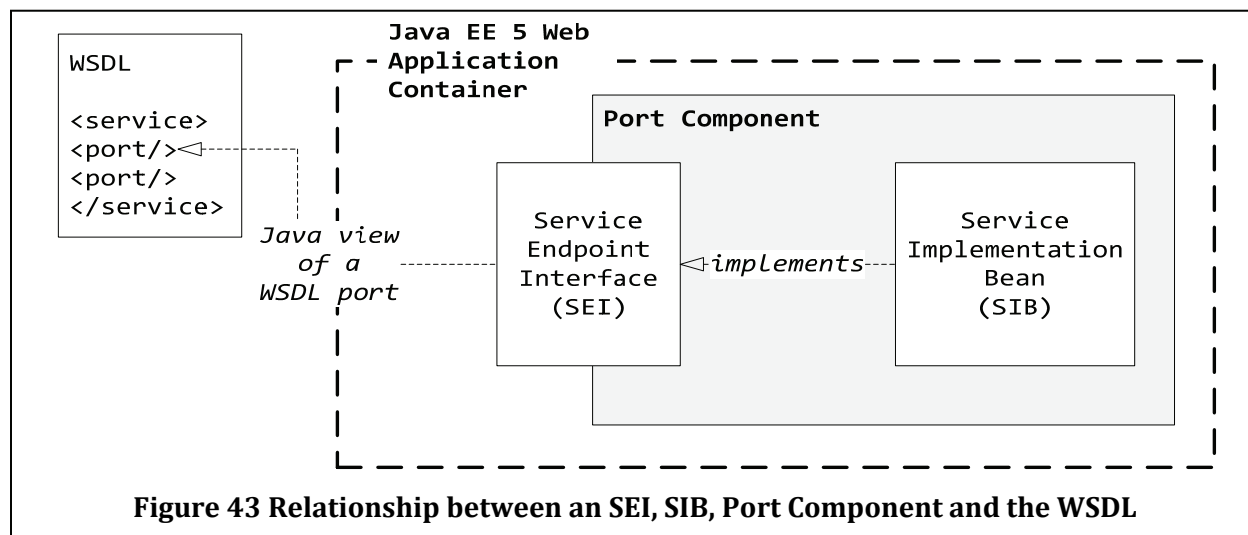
WSDL

<service>
<port/>
<port/>
</service>

Java EE 5 Web Application Container

Port Component

Java view of a WSDL port

Service Endpoint Interface (SEI)

implements

Service Implementation Bean (SIB)

Figure 43 Relationship between an SEI, SIB, Port Component and the WSDL